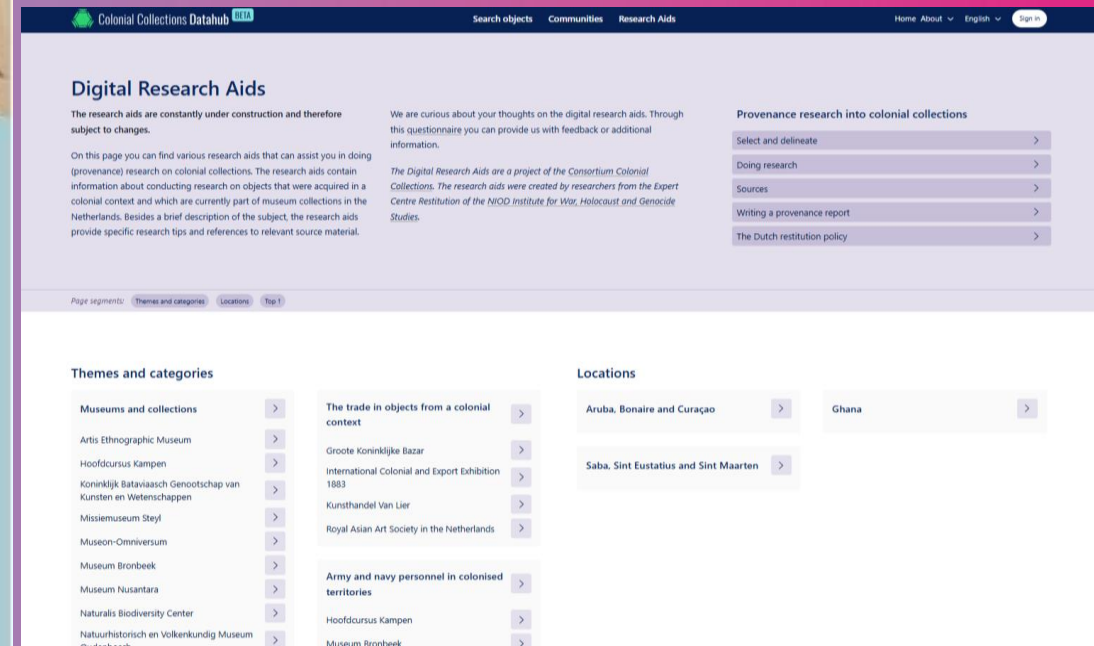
Colonial Collections Datahub BETA

Search objects Communities Research Aids

Home About English Sign in

Digital Research Aids

The research aids are constantly under construction and therefore subject to changes.

On this page you can find various research aids that can assist you in doing (provenance) research on colonial collections. The research aids contain information about conducting research on objects that were acquired in a colonial context and which are currently part of museum collections in the Netherlands. Besides a brief description of the subject, the research aids provide specific research tips and references to relevant source material.

We are curious about your thoughts on the digital research aids. Through this questionnaire you can provide us with feedback or additional information.

The Digital Research Aids are a project of the Consortium Colonial Collections. The research aids were created by researchers from the Expert Centre Restitution of the NIOD Institute for War, Holocaust and Genocide Studies.

Provenance research into colonial collections

Select and delineate

Doing research

Sources

Writing a provenance report

The Dutch restitution policy

Page segments: Themes and categories Locations Top ↑

Themes and categories

Museums and collections

Artis Ethnographic Museum

Hoofdcursus Kampen

Koninklijk Bataviaasch Genootschap van Kunsten en Wetenschappen

Missiemuseum Steyl

Museon-Omniversum

Museum Bronbeek

Museum Nusantara

Naturalis Biodiversity Center

Natuurhistorisch en Volkenkundig Museum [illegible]

The trade in objects from a colonial context

Groote Koninklijke Bazar

International Colonial and Export Exhibition 1883

Kunsthandel Van Lier

Royal Asian Art Society in the Netherlands

Army and navy personnel in colonised territories

Hoofdcursus Kampen

Museum Bronbeek

Locations

Aruba, Bonaire and Curaçao

Ghana

Saba, Sint Eustatius and Sint Maarten